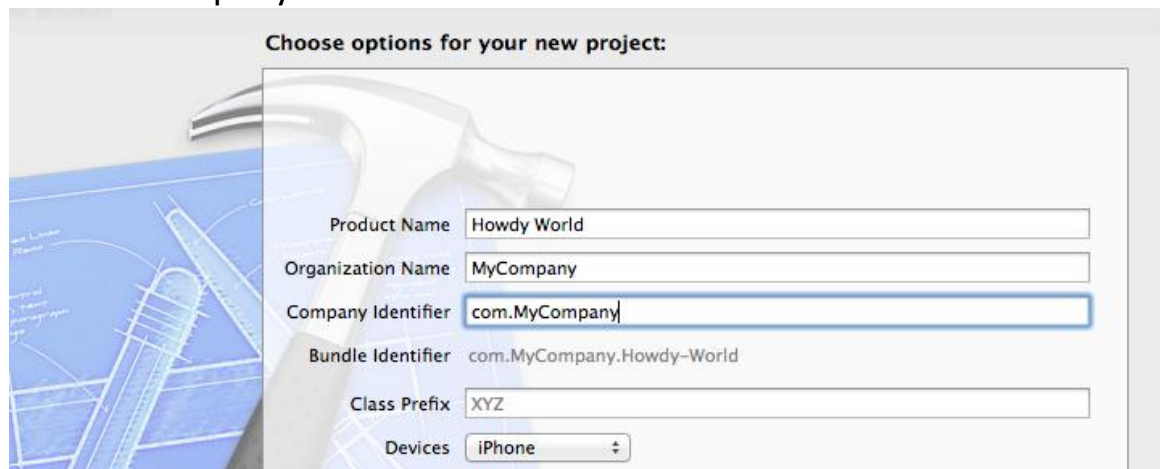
Choose options for your new project:

Product Name Howdy World

Organization Name MyCompany

Company Identifier com.MyCompany

Bundle Identifier com.MyCompany.Howdy-World

Class Prefix XYZ

Devices iPhone